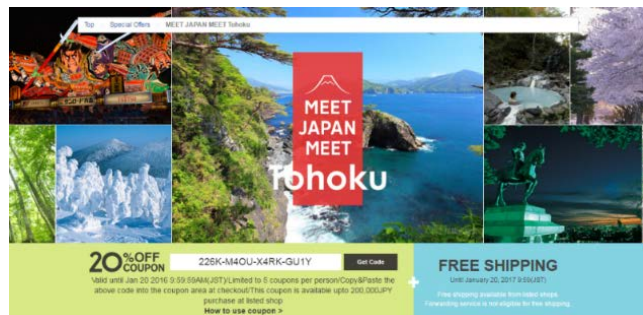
Top Special Offers MEET JAPAN MEET Tohoku

MEET JAPAN MEET Tohoku

20% OFF COUPON

226K-M4OU-X4RK-GU1Y

Get Code

Valid until Jan 20 2016 9:59:59AM(JST)/Limited to 5 coupons per person/Copy&Paste the above code into the coupon area at checkout/This coupon is available upto 200,000JPY purchase at listed shop

How to use coupon >

FREE SHIPPING

Until January 20, 2017 9:59(JST)

Free shipping available from listed shops.
Forwarding service is not eligible for free shipping.